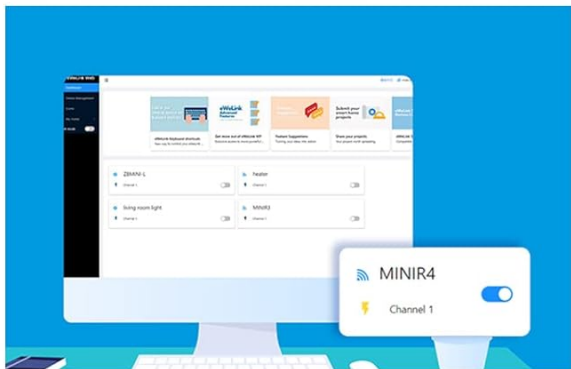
eWeLink Web

Dashboard

eWeLink

Get more out of eWeLink

Feature Suggestion

Submit your projects

ZBMINI-L

Channel 1

Heater

Channel 1

living room light

Channel 1

MINIR3

Channel 1

MINIR4

Channel 1